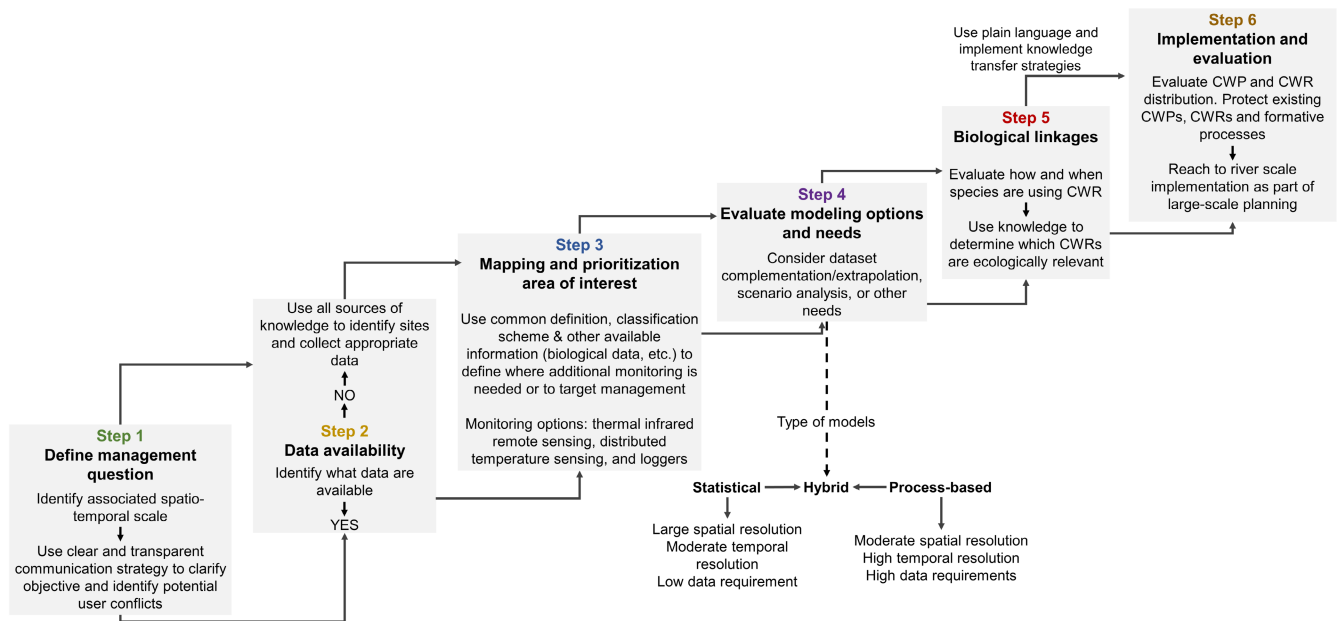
Step 1
Define management question
Identify associated spatio-temporal scale
Use clear and transparent communication strategy to clarify objective and identify potential user conflicts

Step 2
Data availability
Identify what data are available
YES
NO
Use all sources of knowledge to identify sites and collect appropriate data

Step 3
Mapping and prioritization area of interest
Use common definition, classification scheme & other available information (biological data, etc.) to define where additional monitoring is needed or to target management

Monitoring options: thermal infrared remote sensing, distributed temperature sensing, and loggers

Step 4
Evaluate modeling options and needs
Consider dataset complementation/extrapolation, scenario analysis, or other needs

Type of models
Statistical
Hybrid
Process-based
Large spatial resolution
Moderate temporal resolution
Low data requirement
Moderate spatial resolution
High temporal resolution
High data requirements

Step 5
Biological linkages
Evaluate how and when species are using CWR
Use knowledge to determine which CWRs are ecologically relevant

Use plain language and implement knowledge transfer strategies

Step 6
Implementation and evaluation
Evaluate CWP and CWR distribution. Protect existing CWPs, CWRs and formative processes
Reach to river scale implementation as part of large-scale planning